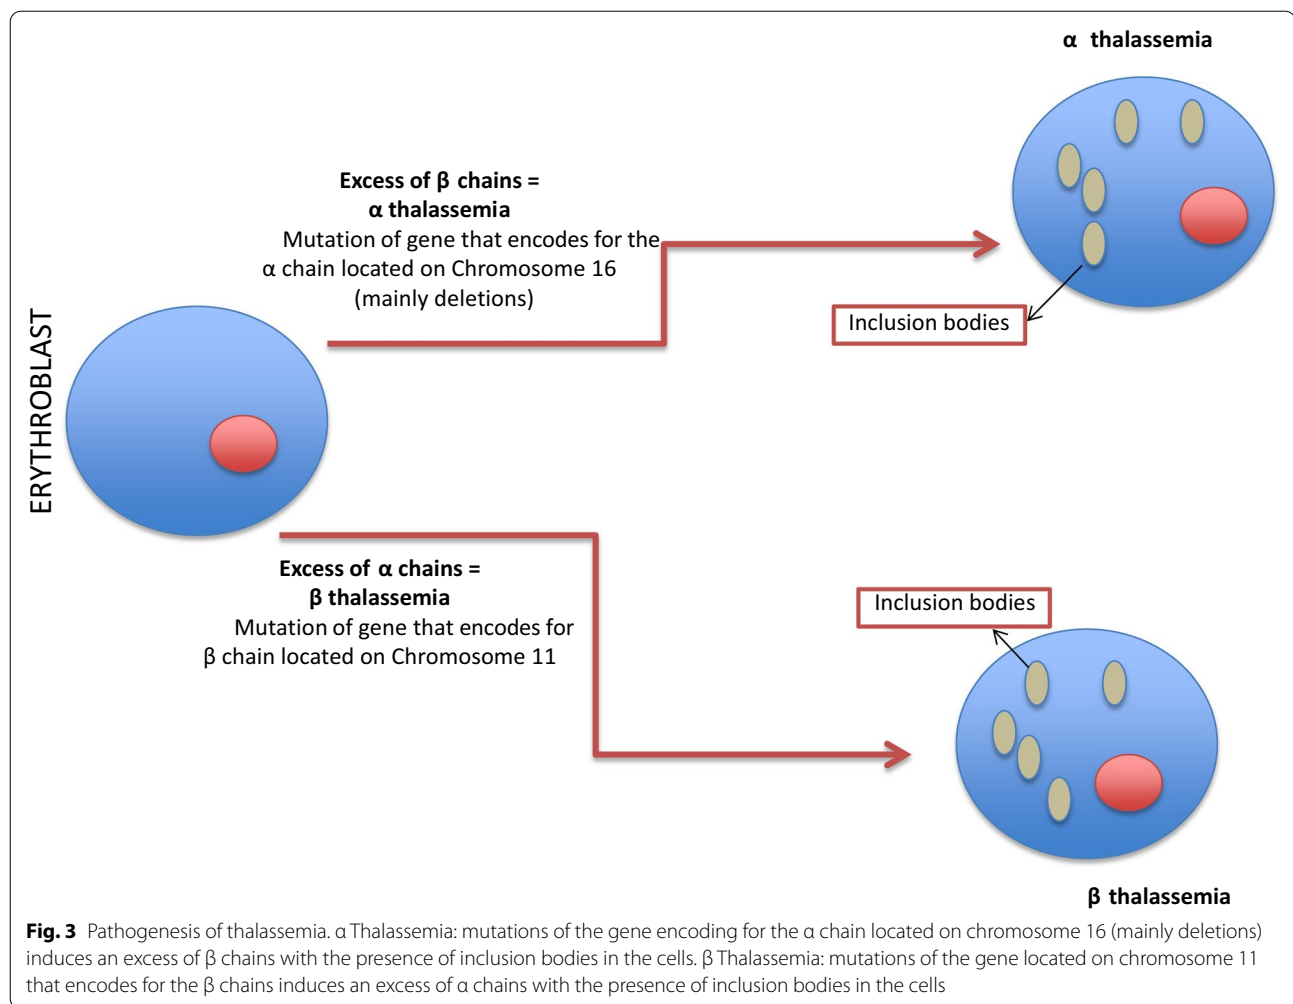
α thalassemia

Excess of β chains =
α thalassemia
Mutation of gene that encodes for the α chain located on Chromosome 16 (mainly deletions)

Inclusion bodies

ERYTHROBLAST

Excess of α chains =
β thalassemia
Mutation of gene that encodes for β chain located on Chromosome 11

Inclusion bodies

β thalassemia

**Fig. 3** Pathogenesis of thalassemia. α Thalassemia: mutations of the gene encoding for the α chain located on chromosome 16 (mainly deletions) induces an excess of β chains with the presence of inclusion bodies in the cells. β Thalassemia: mutations of the gene located on chromosome 11 that encodes for the β chains induces an excess of α chains with the presence of inclusion bodies in the cells